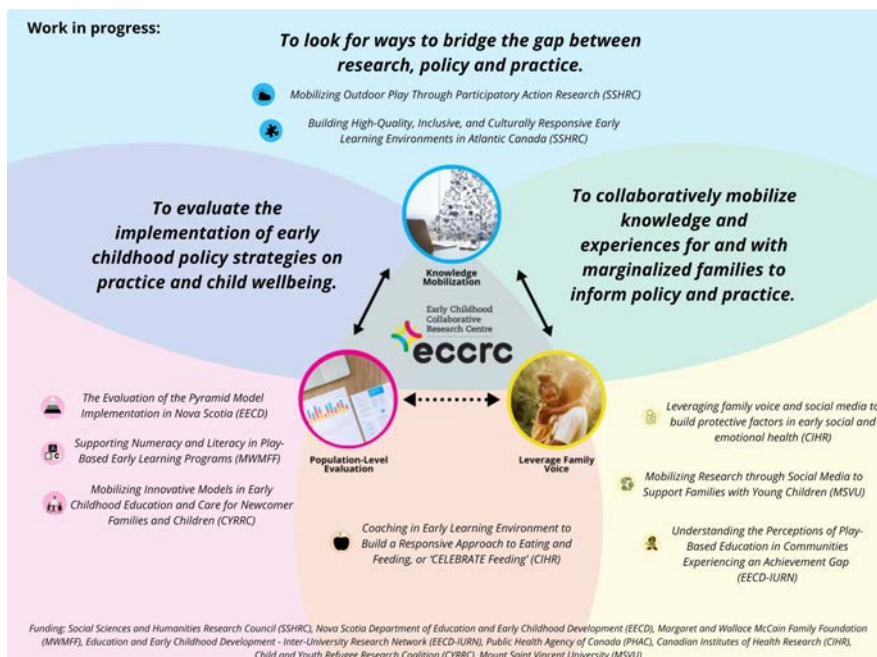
Work in progress:

To look for ways to bridge the gap between research, policy and practice.

Mobilizing Outdoor Play Through Participatory Action Research (SSHRC)

Building High-Quality, Inclusive, and Culturally Responsive Early Learning Environments in Atlantic Canada (SSHRC)

To evaluate the implementation of early childhood policy strategies on practice and child wellbeing.

Knowledge Mobilization

To collaboratively mobilize knowledge and experiences for and with marginalized families to inform policy and practice.

Early Childhood Collaborative Research Centre

eccrc

The Evaluation of the Pyramid Model Implementation in Nova Scotia (EECD)

Supporting Numeracy and Literacy in Play-Based Early Learning Programs (MWMFF)

Mobilizing Innovative Models in Early Childhood Education and Care for Newcomer Families and Children (CYRRC)

Population-Level Evaluation

Leverage Family Voice

Leveraging family voice and social media to build protective factors in early social and emotional health (CIHR)

Mobilizing Research through Social Media to Support Families with Young Children (MSVU)

Understanding the Perceptions of Play-Based Education in Communities Experiencing an Achievement Gap (EECD-IURN)

Coaching in Early Learning Environment to Build a Responsive Approach to Eating and Feeding, or 'CELEBRATE Feeding' (CIHR)

Funding: Social Sciences and Humanities Research Council (SSHRC), Nova Scotia Department of Education and Early Childhood Development (EECD), Margaret and Wallace McCain Family Foundation (MWMFF), Education and Early Childhood Development - Inter-University Research Network (EECD-IURN), Public Health Agency of Canada (PHAC), Canadian Institutes of Health Research (CIHR), Child and Youth Refugee Research Coalition (CYRRC), Mount Saint Vincent University (MSVU)